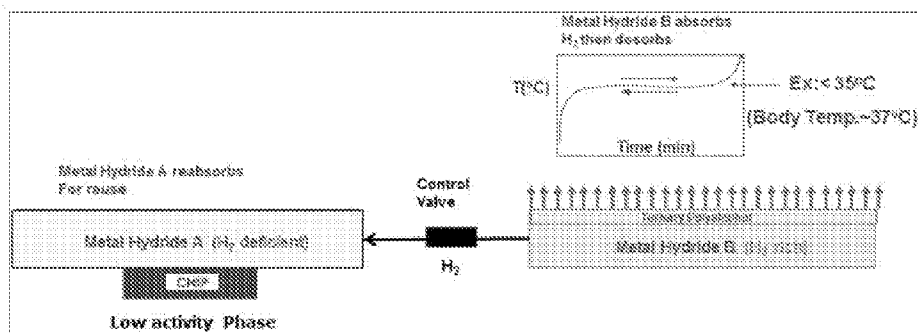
Metal Hydride B absorbs $H_2$ then desorbs

T(°C)

Ex: < 35°C

(Body Temp.~37°C)

Time (min)

Metal Hydride A reabsorbs For reuse

Control Valve

Metal Hydride A ($H_2$ deficient)

$H_2$

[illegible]

Metal Hydride B ($H_2$ rich)

CHIP

Low activity Phase